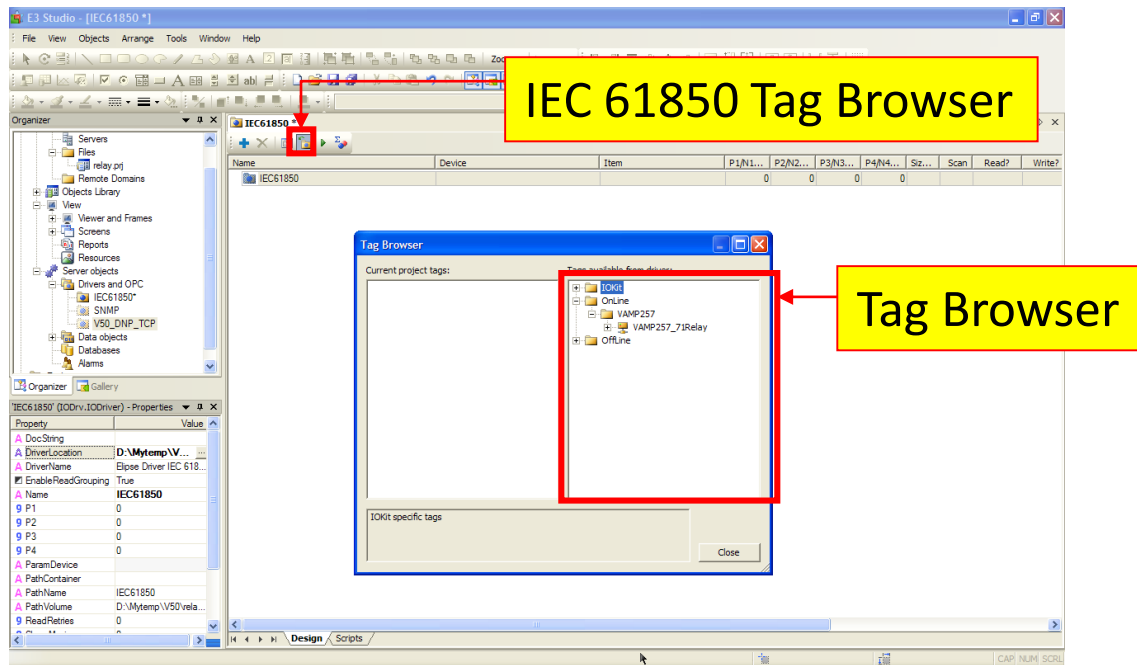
E3 Studio - [IEC61850 *]

File View Objects Arrange Tools Window Help

IEC 61850 Tag Browser

Organizer

Servers
Files
relay.prj
Remote Domains
Objects Library
View
Viewer and Frames
Screens
Reports
Resources
Server objects
Drivers and OPC
IEC61850*
SNMP
V50_DNP_TCP
Data objects
Databases
Alarms

Organizer Gallery

'IEC61850' (IODrv.IODriver) - Properties

| Property | Value |
|---|---|
| DocString | |
| DriverLocation | D:\Mytemp\V... |
| DriverName | Elipse Driver IEC 618... |
| EnableReadGrouping | True |
| Name | IEC61850 |
| P1 | 0 |
| P2 | 0 |
| P3 | 0 |
| P4 | 0 |
| ParamDevice | |
| PathContainer | |
| PathName | IEC61850 |
| PathVolume | D:\Mytemp\V50\rela... |
| ReadRetries | 0 |

IEC61850 *

| Name | Device | Item | P1/N1... | P2/N2... | P3/N3... | P4/N4... | Siz... | Scan | Read? | Write? |
|---|---|---|---|---|---|---|---|---|---|---|
| IEC61850 | | | 0 | 0 | 0 | 0 | | | | |

Tag Browser

Current project tags:

Tags available from driver:

IOKit
OnLine
VAMP257
VAMP257_71Relay
OffLine

IOKit specific tags

Close

Tag Browser

Design Scripts

CAP NUM SCRL